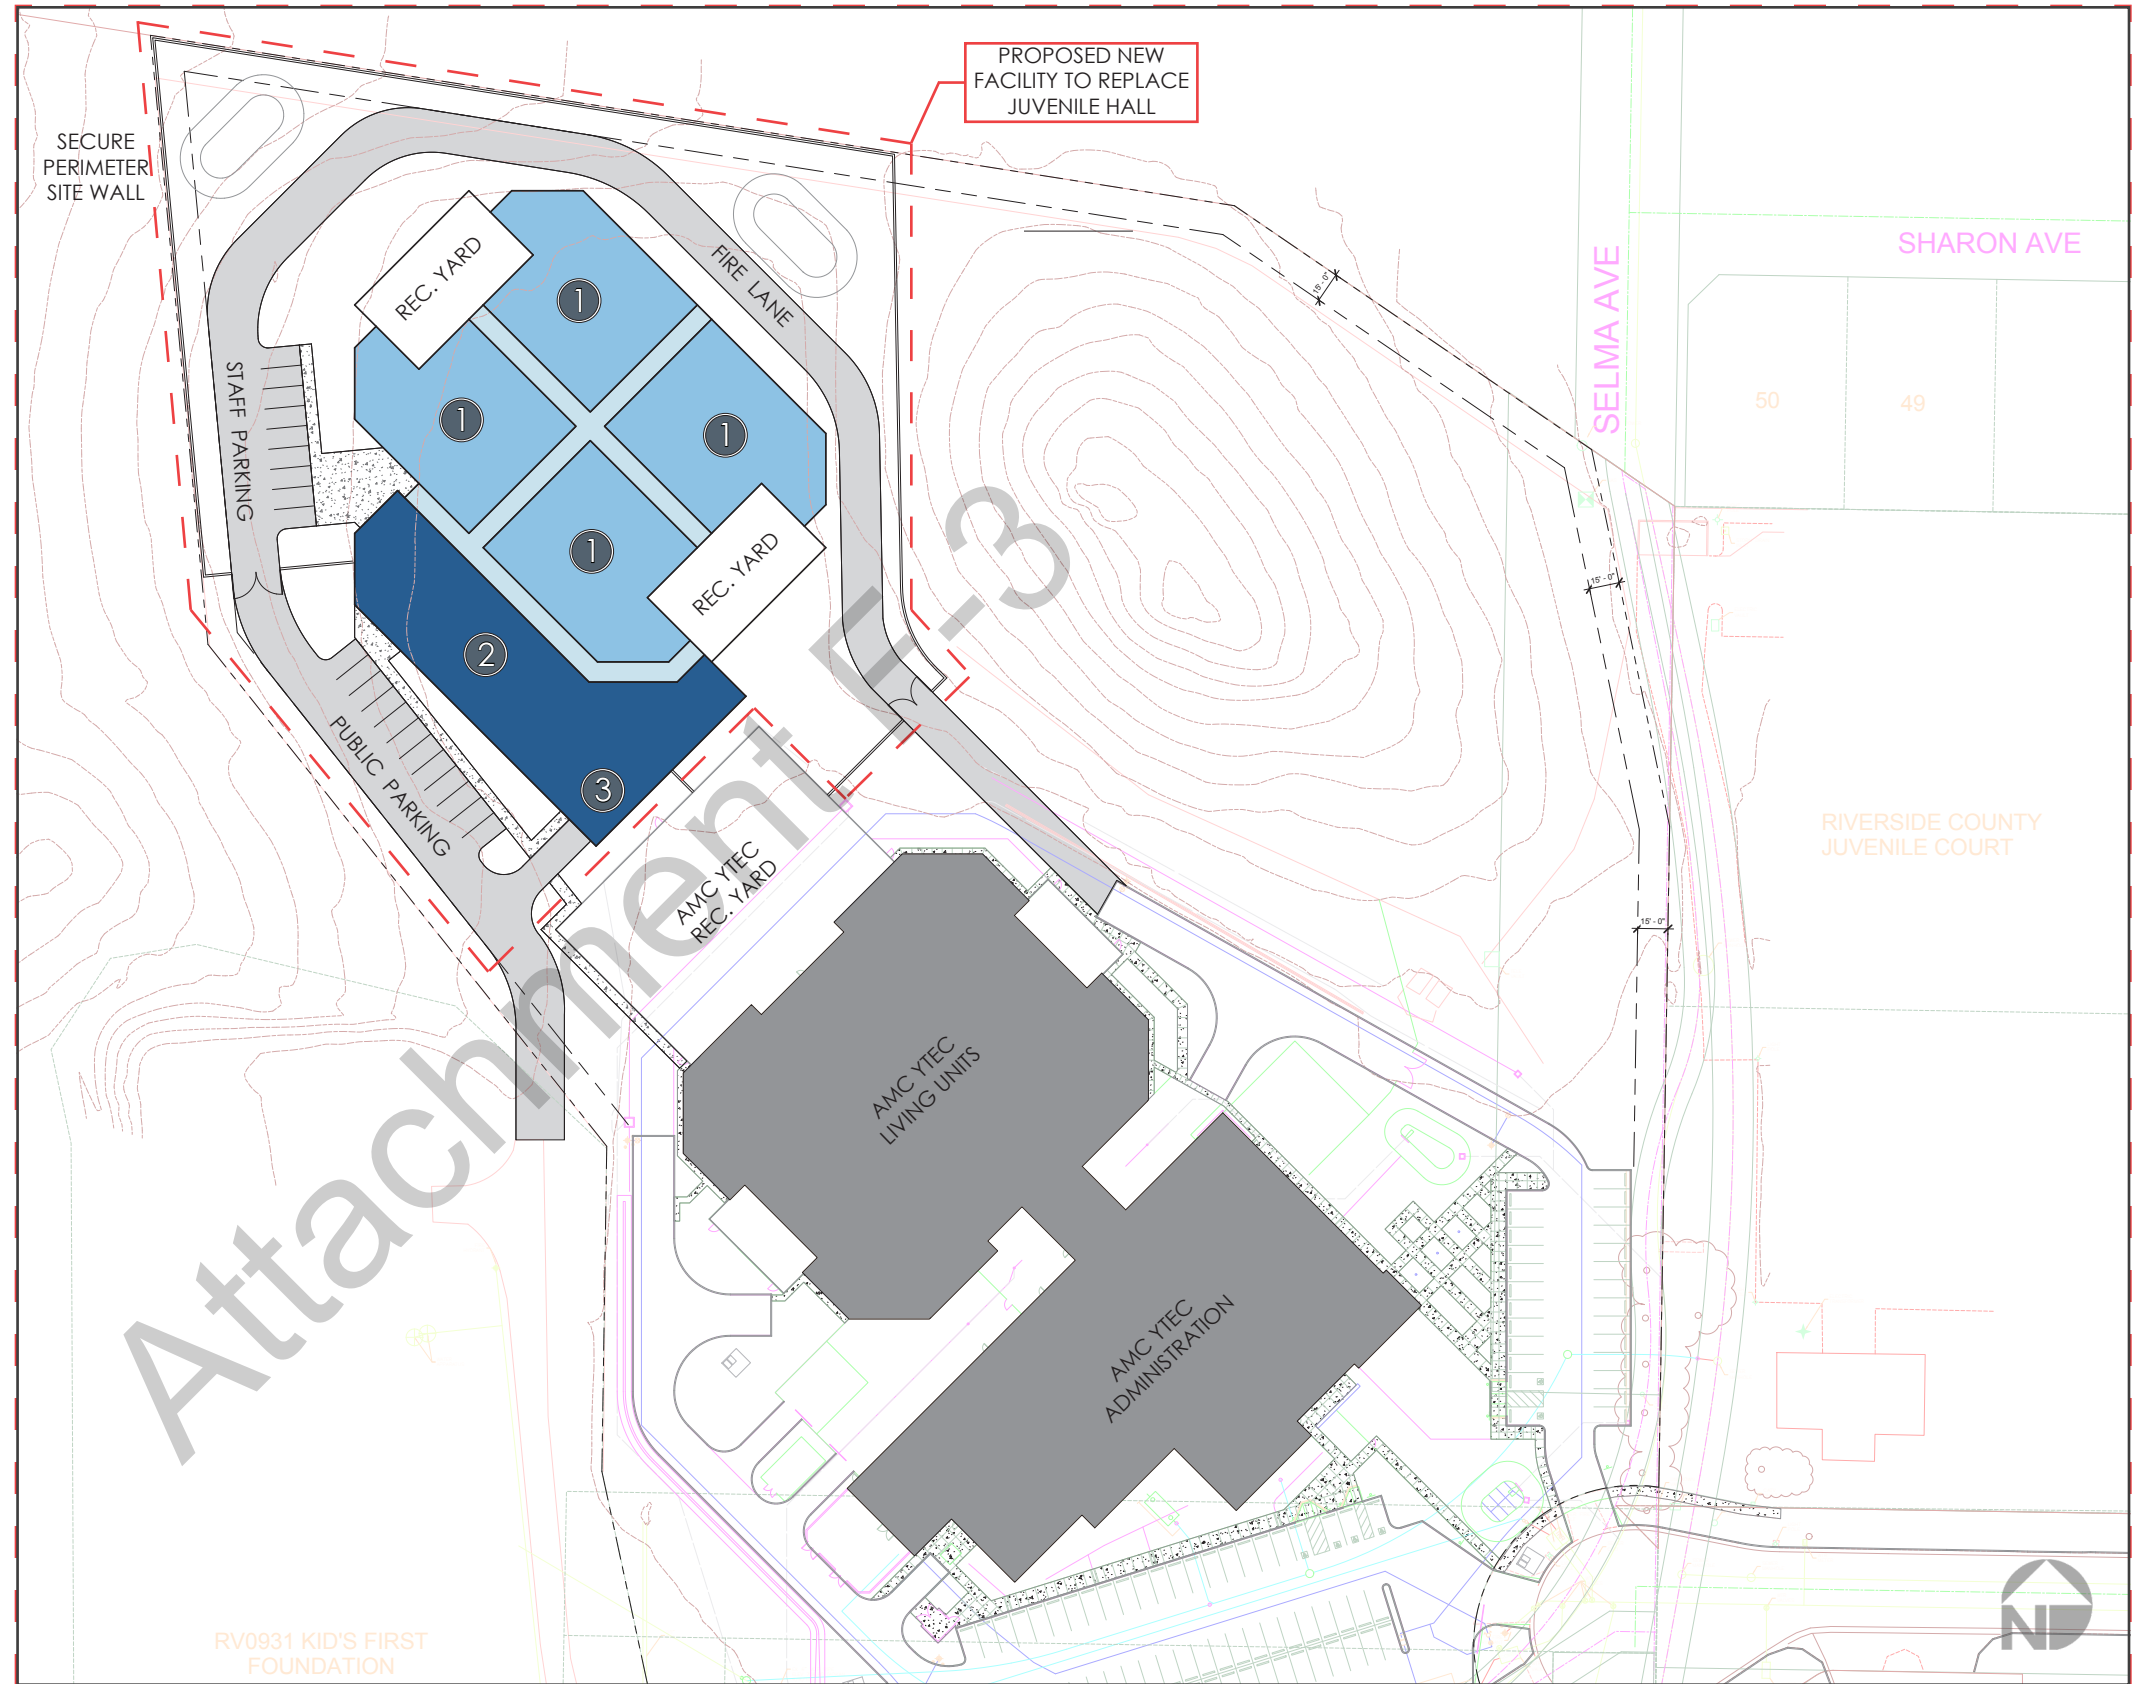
PROPOSED NEW FACILITY TO REPLACE JUVENILE HALL

SECURE PERIMETER SITE WALL

REC. YARD

FIRE LANE

1

1

1

1

STAFF PARKING

REC. YARD

2

3

PUBLIC PARKING

AMC YTEC REC. YARD

AMC YTEC LIVING UNITS

AMC YTEC ADMINISTRATION

Attachment F-3

SHARON AVE

SELMA AVE

50

49

RIVERSIDE COUNTY JUVENILE COURT

RV0931 KID'S FIRST FOUNDATION

15' - 0"

15' - 0"

15' - 0"

N